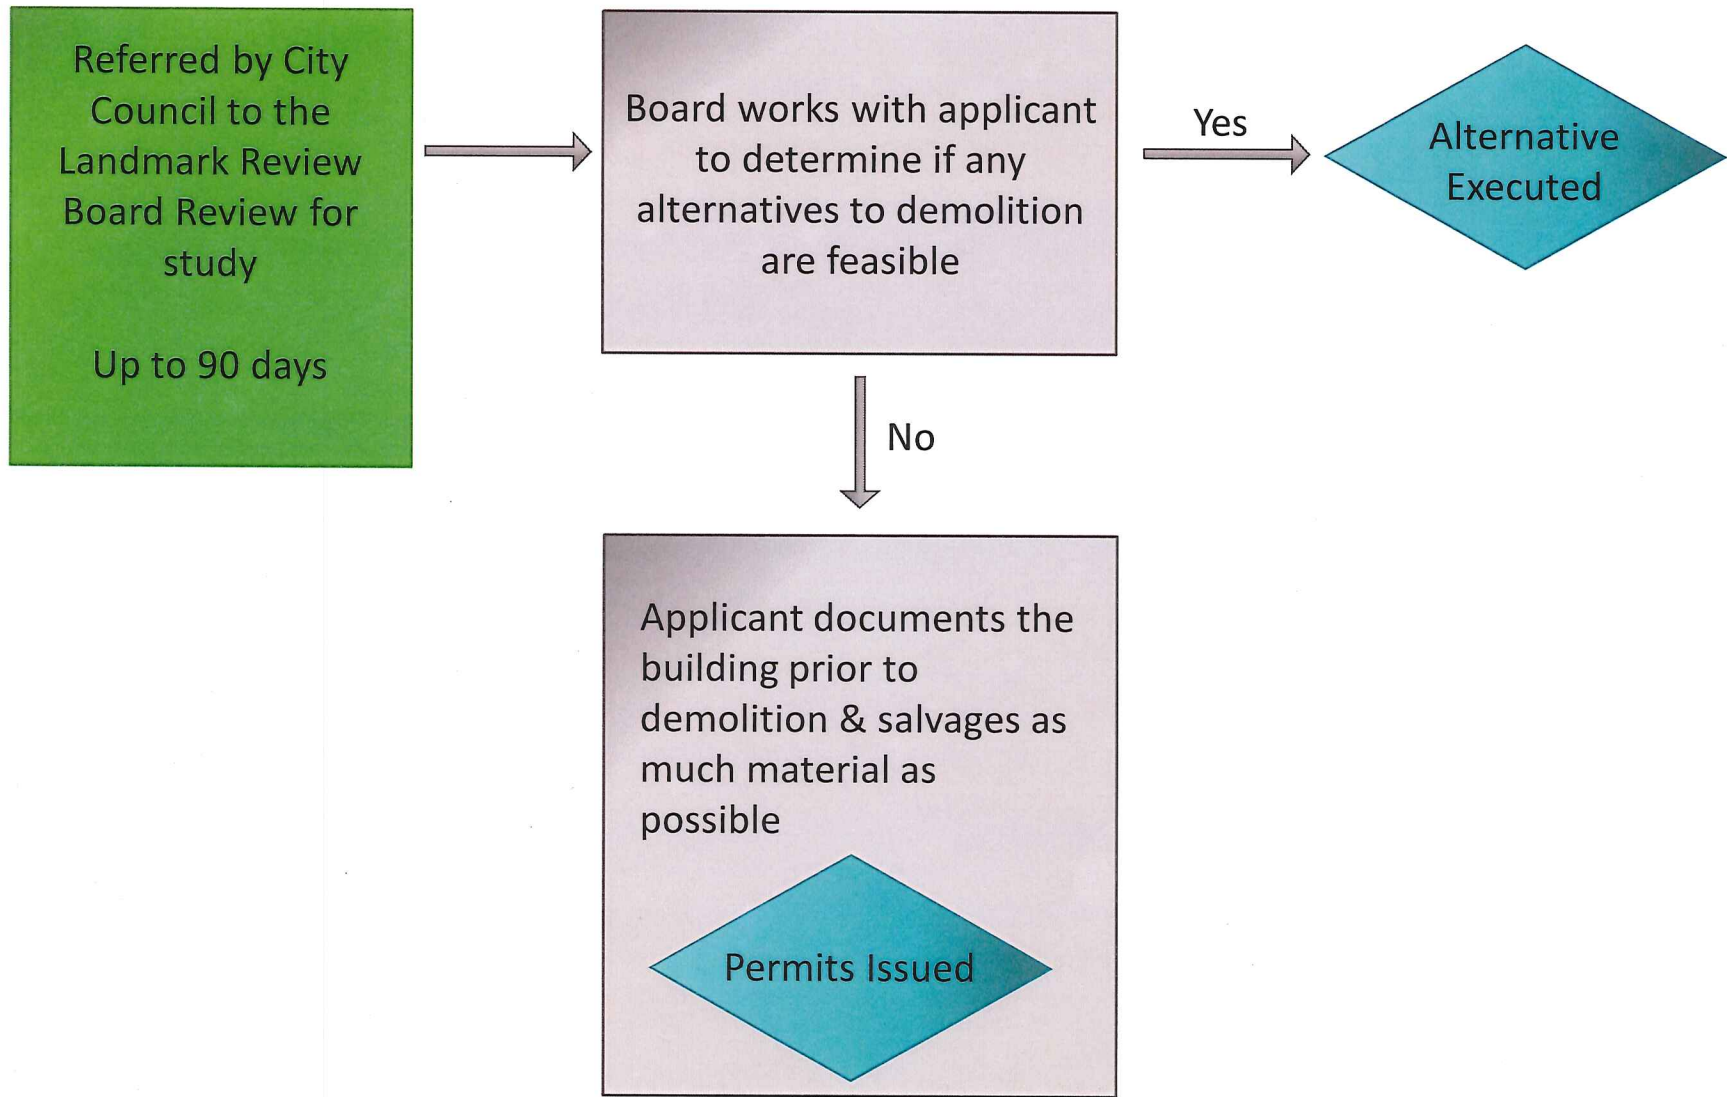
Referred by City Council to the Landmark Review Board Review for study

Up to 90 days

Board works with applicant to determine if any alternatives to demolition are feasible

Yes

Alternative Executed

No

Applicant documents the building prior to demolition & salvages as much material as possible

Permits Issued